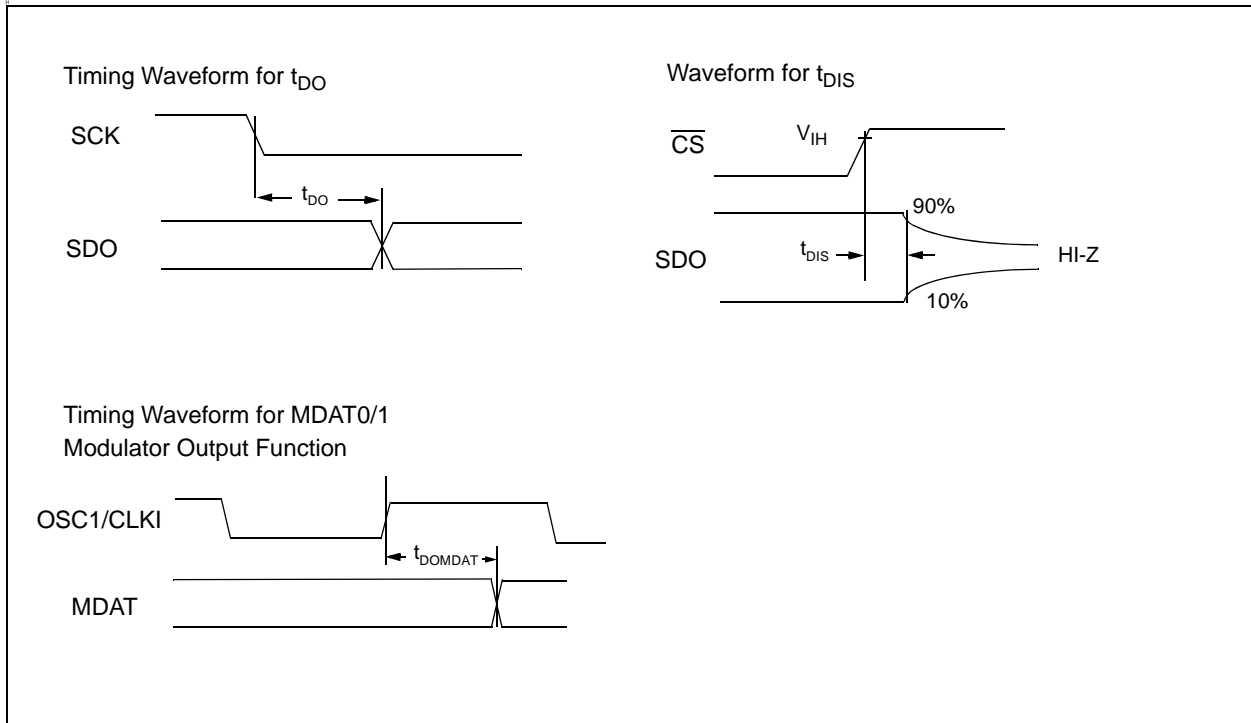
Timing Waveform for $t_{DO}$

SCK

$t_{DO}$

SDO

Waveform for $t_{DIS}$

$\overline{CS}$

$V_{IH}$

90%

SDO

$t_{DIS}$

HI-Z

10%

Timing Waveform for MDAT0/1 Modulator Output Function

OSC1/CLKI

$t_{DOMDAT}$

MDAT